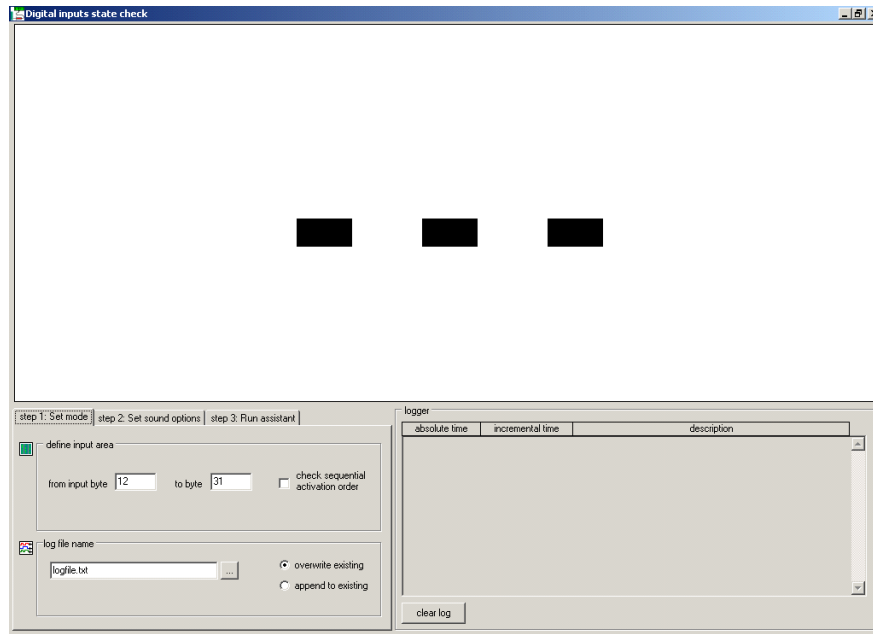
Digital inputs state check

step 1: Set mode | step 2: Set sound options | step 3: Run assistant

define input area

from input byte 12 to byte 31

check sequential activation order

log file name

logfile.txt ...

overwrite existing

append to existing

logger

| absolute time | incremental time | description |
|---|---|---|

clear log